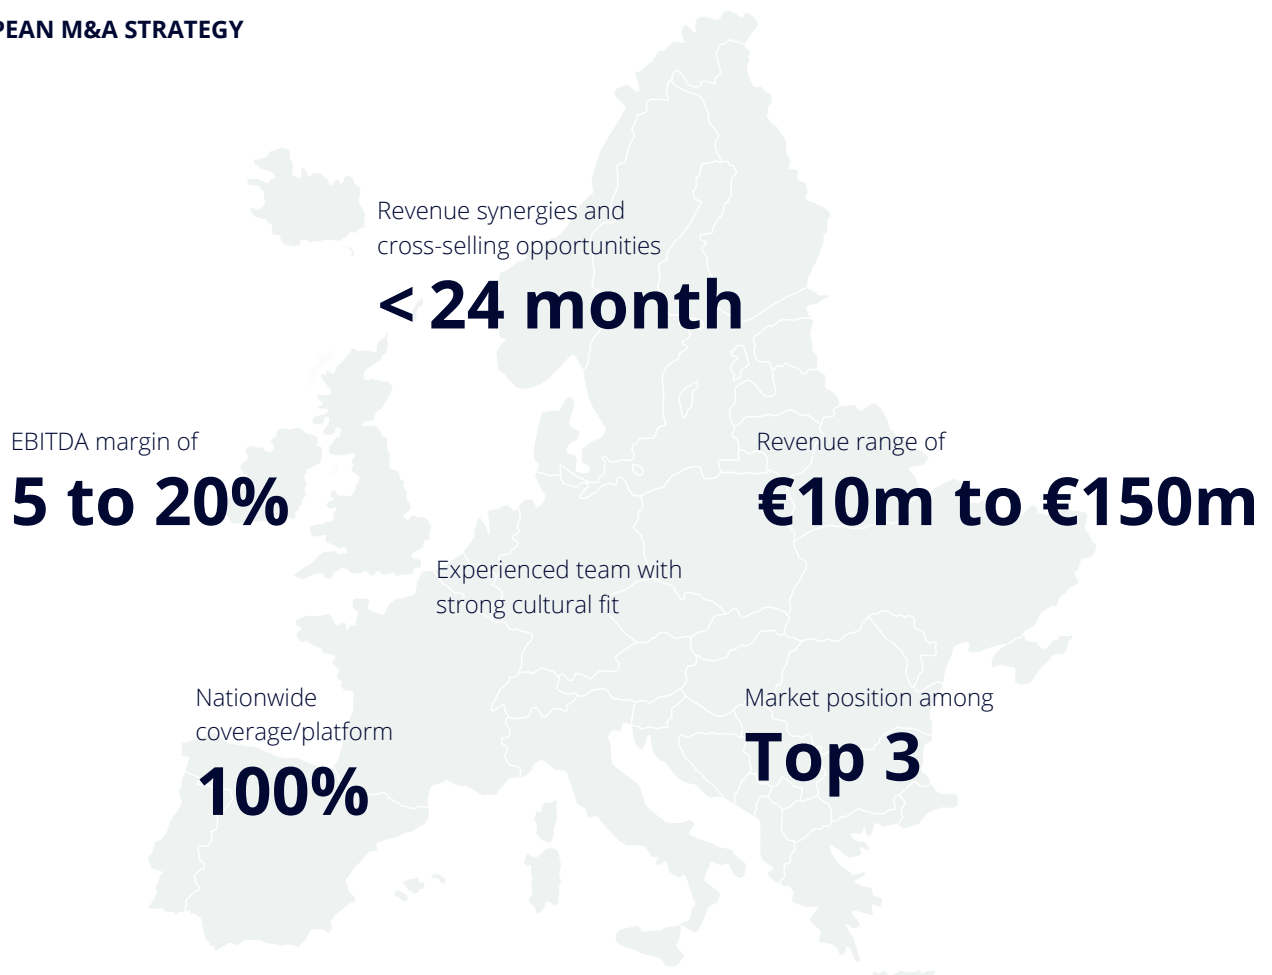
PEAN M&A STRATEGY

Revenue synergies and cross-selling opportunities

< 24 month

EBITDA margin of

5 to 20%

Revenue range of

€10m to €150m

Experienced team with strong cultural fit

Nationwide coverage/platform

100%

Market position among

Top 3